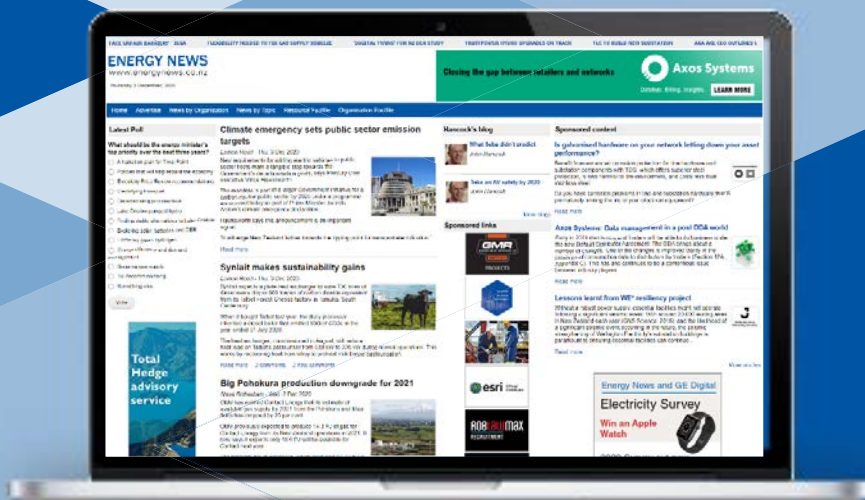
TAKE ON KAIN BANKRUPT · IEGA  FLEXIBILITY NEEDED TO FIX GAS SUPPLY SCHEDULE  'DIGITAL TWINS' FOR NZ GRID STUDY  TRUSTPOWER STORE UPGRADES ON TRACK  TLC TO BUILD NEW SUBSTATION  AXA AND ESG OUTLINED

ENERGY NEWS
www.energynews.co.nz

Closing the gap between installers and networks

Axos Systems

LEARN MORE

Home  Advertise  News by Organisation  News by Topic  Resource Facility  Organisation Facility

Latest Poll

What should be the energy minister's top priority over the next three years?

Vote

Climate emergency sets public sector emission targets

Read more

Synlait makes sustainability gains

Read more

Big Pohokura production downgrade for 2021

Hancock's blog

What Saba didn't predict

Save on NZ safety by 2020

Sponsored links

GMR

esri

ROBERTMAX

Sponsored content

Is galvanised hardware on your network letting down your asset performance?

Read more

Axos Systems: Data management in a post DDA world

Read more

Lessons learnt from WE* resiliency project

Read more

Total Hedge advisory service

Energy News and GE Digital

Electricity Survey

Win an Apple Watch